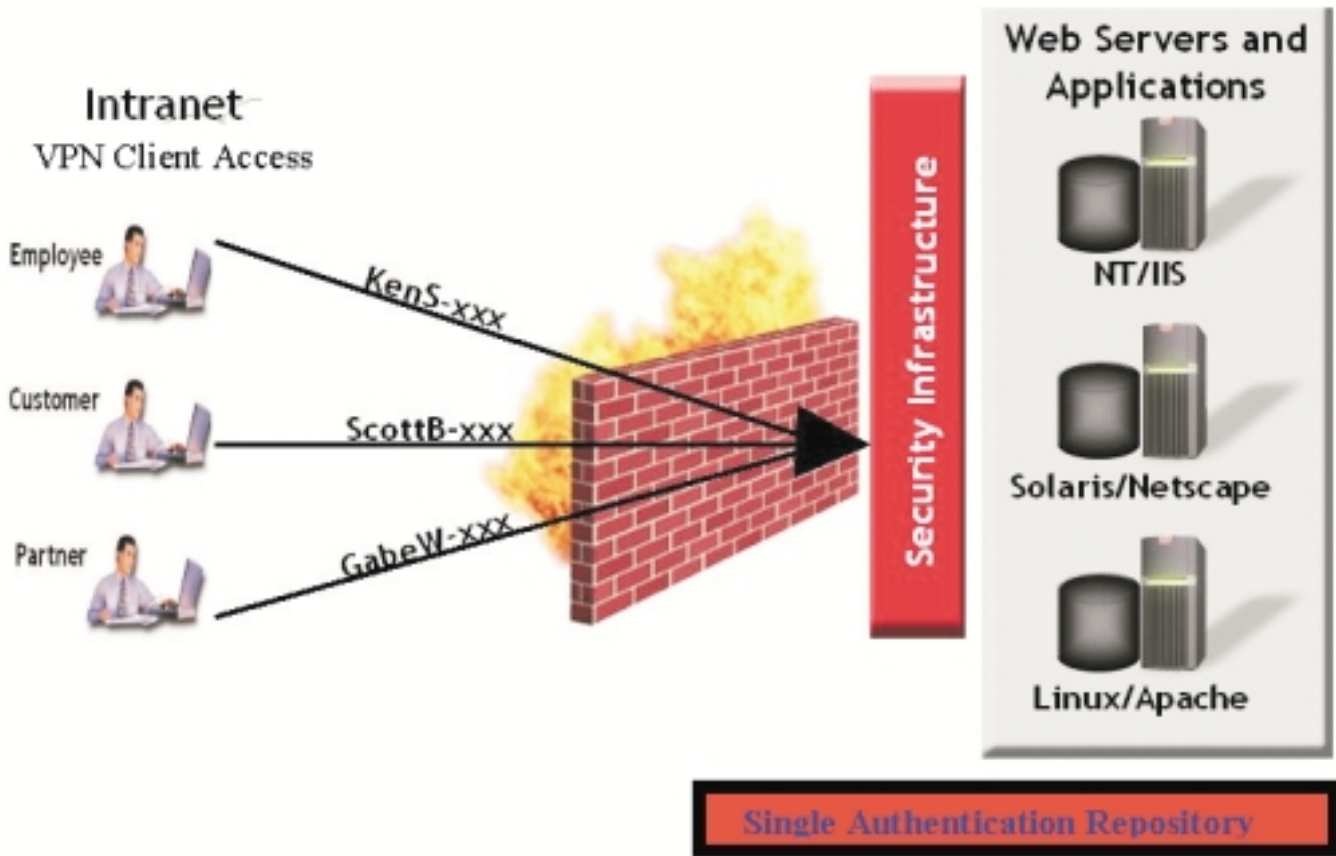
Intranet
VPN Client Access

Employee

Customer

Partner

KenS-xxx

ScottB-xxx

GabeW-xxx

Security Infrastructure

Web Servers and Applications

NT/IIS

Solaris/Netscape

Linux/Apache

Single Authentication Repository